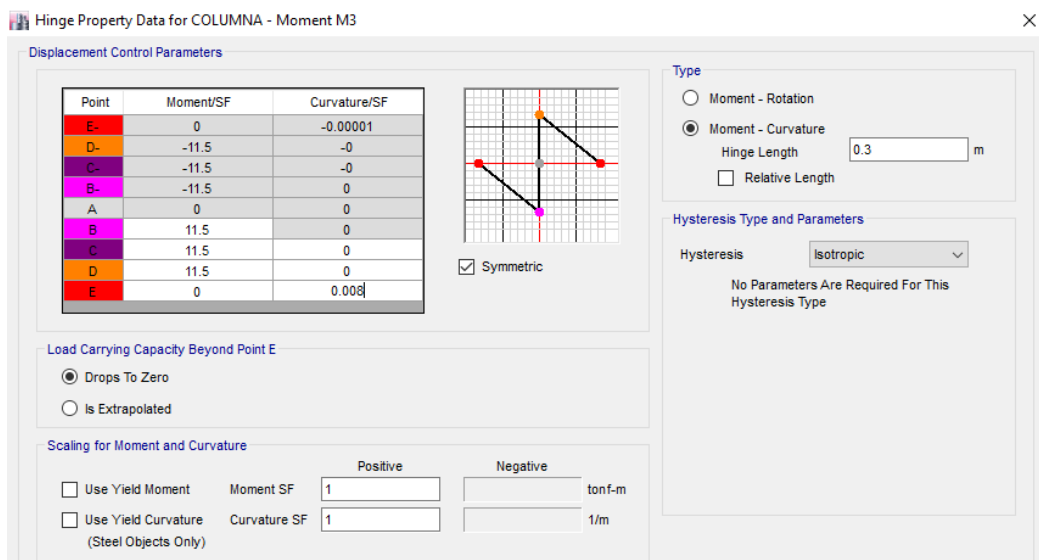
Hinge Property Data for COLUMNA - Moment M3

Displacement Control Parameters

| Point | Moment/SF | Curvature/SF |
|---|---|---|
| E- | 0 | -0.00001 |
| D- | -11.5 | -0 |
| C- | -11.5 | -0 |
| B- | -11.5 | 0 |
| A | 0 | 0 |
| B | 11.5 | 0 |
| C | 11.5 | 0 |
| D | 11.5 | 0 |
| E | 0 | 0.008 |

Symmetric

Type
Moment - Rotation
Moment - Curvature
Hinge Length 0.3 m
Relative Length

Hysteresis Type and Parameters
Hysteresis Isotropic
No Parameters Are Required For This Hysteresis Type

Load Carrying Capacity Beyond Point E
Drops To Zero
Is Extrapolated

Scaling for Moment and Curvature
Positive Negative
Use Yield Moment Moment SF 1 tonf-m
Use Yield Curvature Curvature SF 1 1/m
(Steel Objects Only)